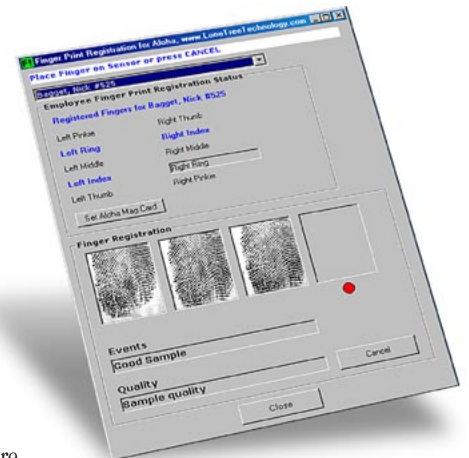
Finger Print Registration for Aloha. www.LoneTreeTechnology.com

Place Finger on Sensor or press CANCEL

Bagget, Nick #525

Employee Finger Print Registration Status

Registered Fingers for Bagget, Nick #525

Left Pinkie
Right Thumb
Left Ring
Right Index
Left Middle
Right Middle
Left Index
Right Ring
Left Thumb
Right Pinkie

Set Aloha Mag Card

Finger Registration

Events
Good Sample

Cancel

Quality
Sample quality

Close

re